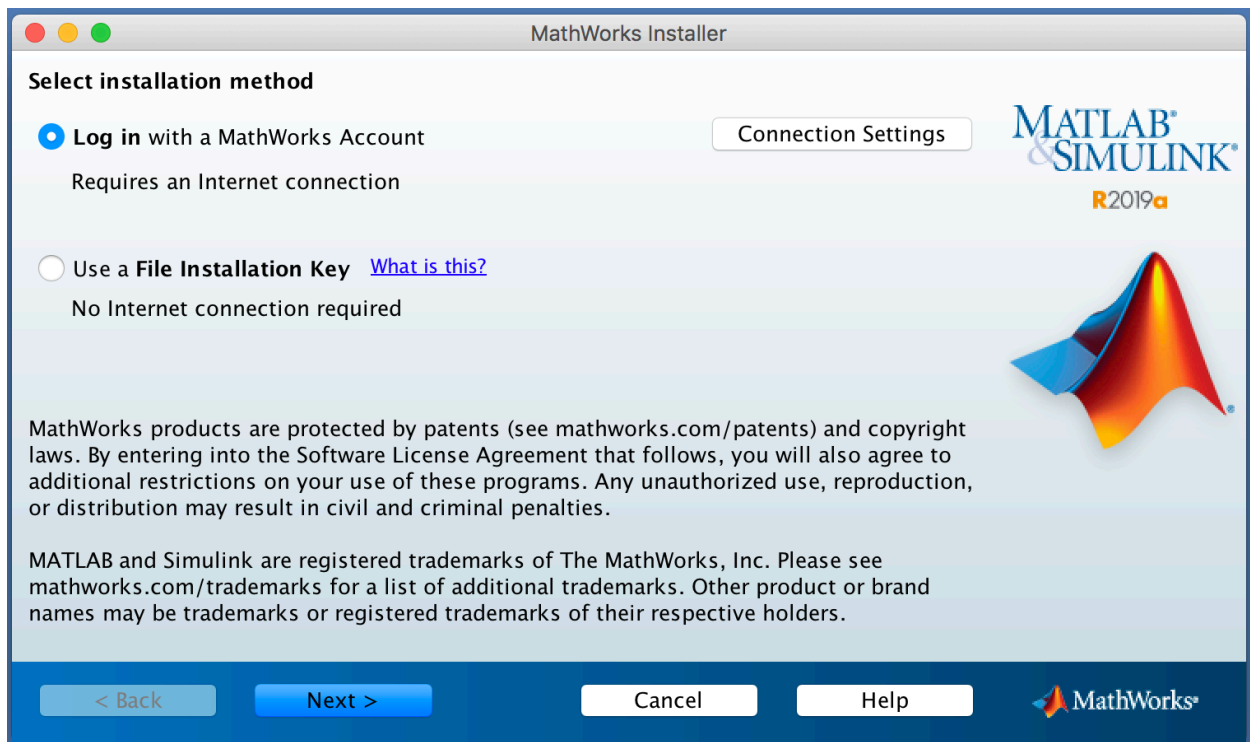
MathWorks Installer

Select installation method

Log in with a MathWorks Account

Connection Settings

Requires an Internet connection

Use a File Installation Key What is this?

No Internet connection required

MATLAB® & SIMULINK®

R2019a

MathWorks products are protected by patents (see mathworks.com/patents) and copyright laws. By entering into the Software License Agreement that follows, you will also agree to additional restrictions on your use of these programs. Any unauthorized use, reproduction, or distribution may result in civil and criminal penalties.

MATLAB and Simulink are registered trademarks of The MathWorks, Inc. Please see mathworks.com/trademarks for a list of additional trademarks. Other product or brand names may be trademarks or registered trademarks of their respective holders.

< Back

Next >

Cancel

Help

MathWorks®